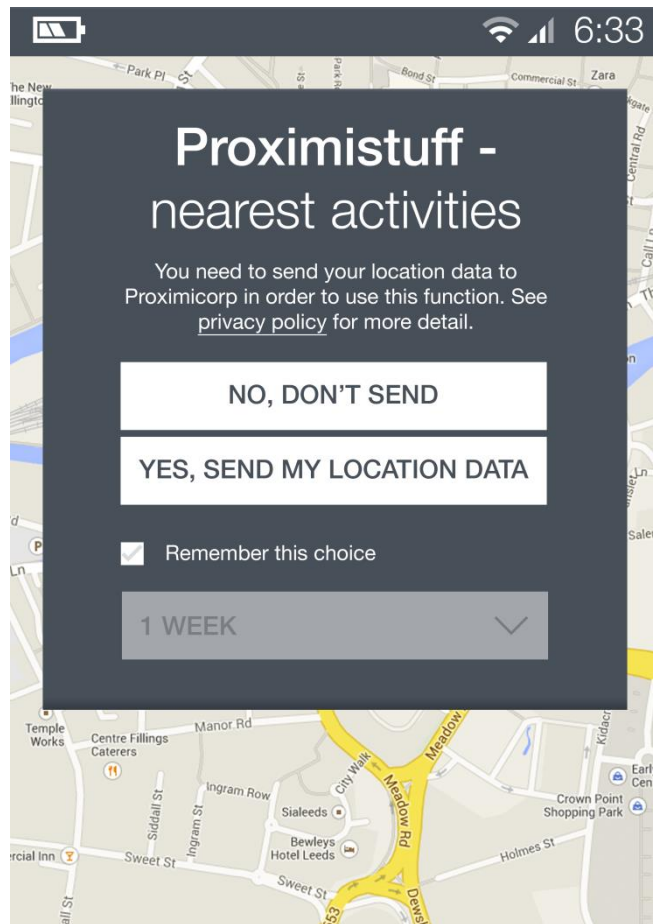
6:33

Park Pl St
Bond St
Commercial St
Zara
he New llingto

Proximistuff - nearest activities

You need to send your location data to Proximicorp in order to use this function. See privacy policy for more detail.

NO, DON'T SEND

YES, SEND MY LOCATION DATA

Remember this choice

1 WEEK

Temple Works
Centre Fillings Caterers
Manor Rd
Meadow Rd
City Walk
Ingram Row
Siddall St
Ingram St
Sialeeds
Bewleys Hotel Leeds
Crown Point Shopping Park
Holmes St
rcial Inn
Sweet St
Sweet St
Kidacre
Salem
Dewsb